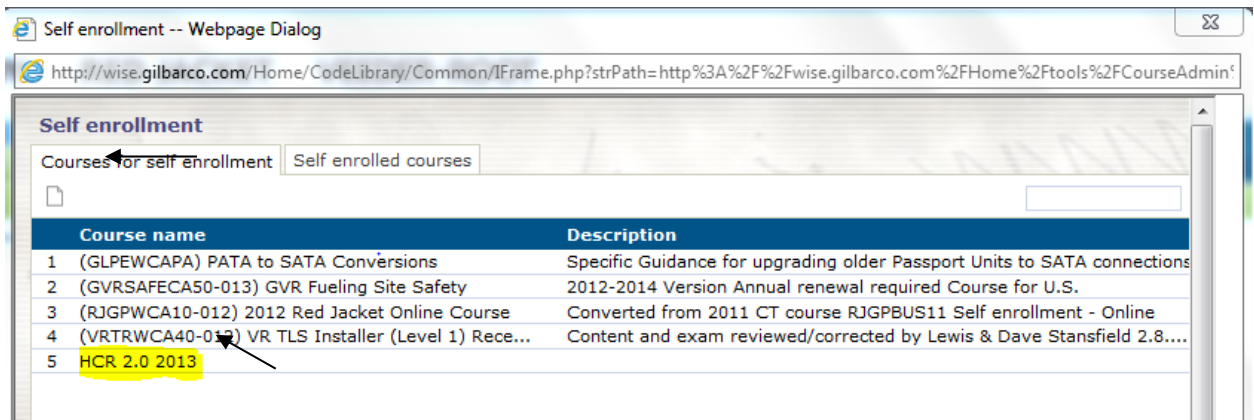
Self enrollment -- Webpage Dialog

http://wise.gilbarco.com/Home/CodeLibrary/Common/IFrame.php?strPath=http%3A%2F%2Fwise.gilbarco.com%2FHome%2Ftools%2FCourseAdmin

Self enrollment

Courses for self enrollment | Self enrolled courses

| | Course name | Description |
|---|---|---|
| 1 | (GLPEWCAPA) PATA to SATA Conversions | Specific Guidance for upgrading older Passport Units to SATA connections |
| 2 | (GVRSAFECA50-013) GVR Fueling Site Safety | 2012-2014 Version Annual renewal required Course for U.S. |
| 3 | (RJGPWCA10-012) 2012 Red Jacket Online Course | Converted from 2011 CT course RJGPBUS11 Self enrollment - Online |
| 4 | (VRTRWCA40-012) VR TLS Installer (Level 1) Rece... | Content and exam reviewed/corrected by Lewis & Dave Stansfield 2.8.... |
| 5 | HCR 2.0 2013 | |